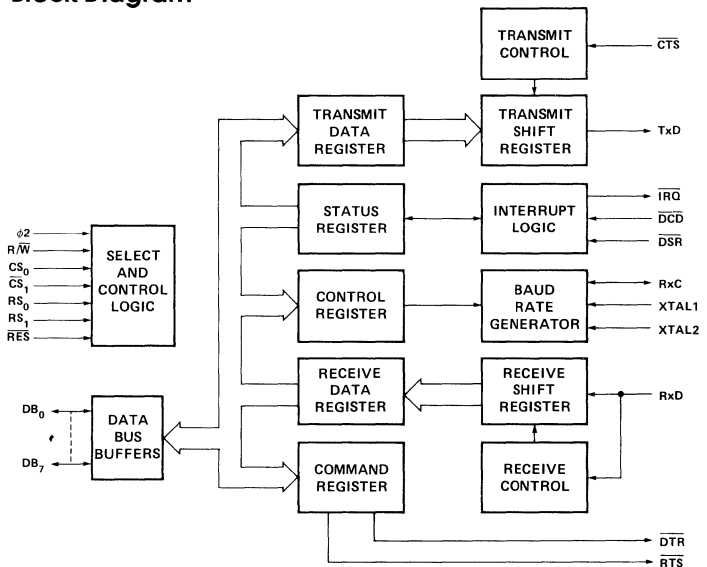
Block Diagram

TRANSMIT CONTROL

$\overline{CTS}$

TRANSMIT DATA REGISTER

TRANSMIT SHIFT REGISTER

TxD

STATUS REGISTER

INTERRUPT LOGIC

$\overline{IRQ}$

$\overline{DCD}$

$\overline{DSR}$

$\phi 2$

$R/\overline{W}$

$CS_0$

$\overline{CS}_1$

$RS_0$

$RS_1$

$\overline{RES}$

SELECT AND CONTROL LOGIC

CONTROL REGISTER

BAUD RATE GENERATOR

RxC

XTAL1

XTAL2

RECEIVE DATA REGISTER

RECEIVE SHIFT REGISTER

RxD

$DB_0$

$DB_7$

DATA BUS BUFFERS

COMMAND REGISTER

RECEIVE CONTROL

$\overline{DTR}$

$\overline{RTS}$